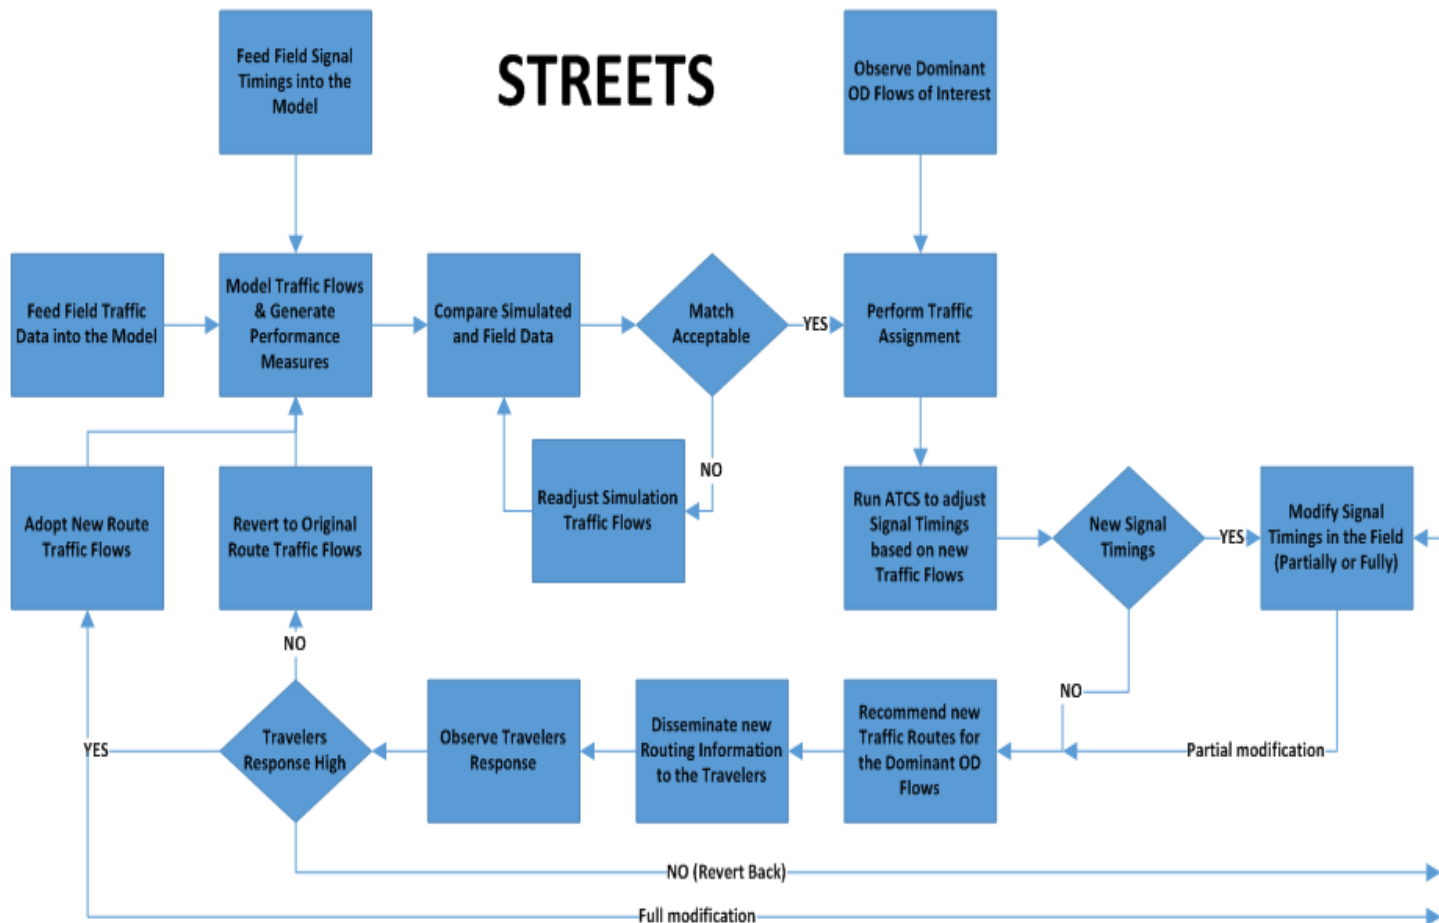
STREETS

Feed Field Signal Timings into the Model

Observe Dominant OD Flows of Interest

Feed Field Traffic Data into the Model

Model Traffic Flows & Generate Performance Measures

Compare Simulated and Field Data

Match Acceptable

YES

Perform Traffic Assignment

NO

Readjust Simulation Traffic Flows

Adopt New Route Traffic Flows

Revert to Original Route Traffic Flows

Run ATCS to adjust Signal Timings based on new Traffic Flows

New Signal Timings

YES

Modify Signal Timings in the Field (Partially or Fully)

NO

NO

Travelers Response High

YES

Observe Travelers Response

Disseminate new Routing Information to the Travelers

Recommend new Traffic Routes for the Dominant OD Flows

Partial modification

NO (Revert Back)

Full modification